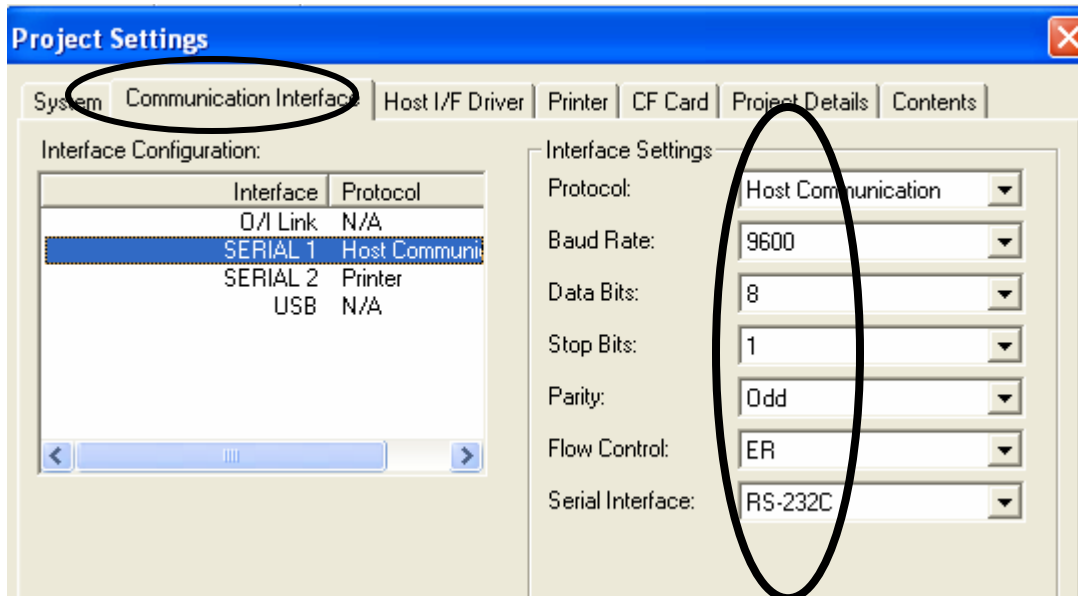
Project Settings

System | Communication Interface | Host I/F Driver | Printer | CF Card | Project Details | Contents

Interface Configuration:

| Interface | Protocol |
|---|---|
| O/I Link | N/A |
| SERIAL 1 | Host Communi |
| SERIAL 2 | Printer |
| USB | N/A |

Interface Settings

Protocol: Host Communication

Baud Rate: 9600

Data Bits: 8

Stop Bits: 1

Parity: Odd

Flow Control: ER

Serial Interface: RS-232C